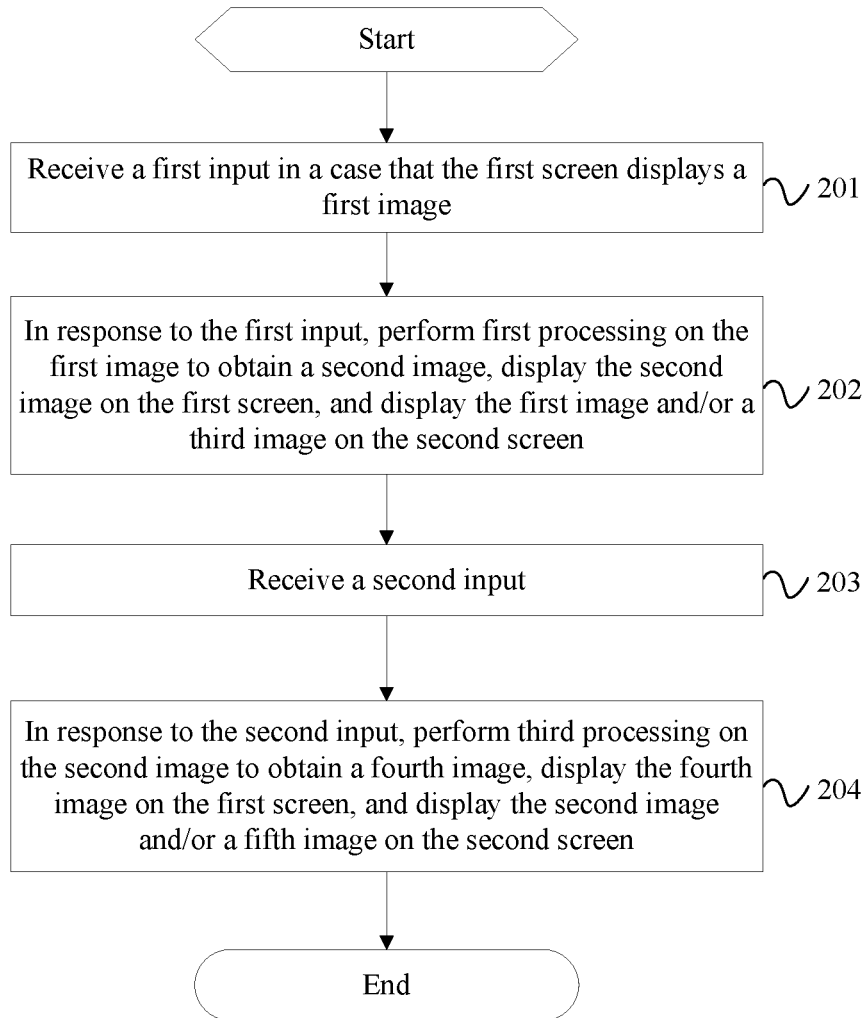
Start

Receive a first input in a case that the first screen displays a first image

201

In response to the first input, perform first processing on the first image to obtain a second image, display the second image on the first screen, and display the first image and/or a third image on the second screen

202

Receive a second input

203

In response to the second input, perform third processing on the second image to obtain a fourth image, display the fourth image on the first screen, and display the second image and/or a fifth image on the second screen

204

End